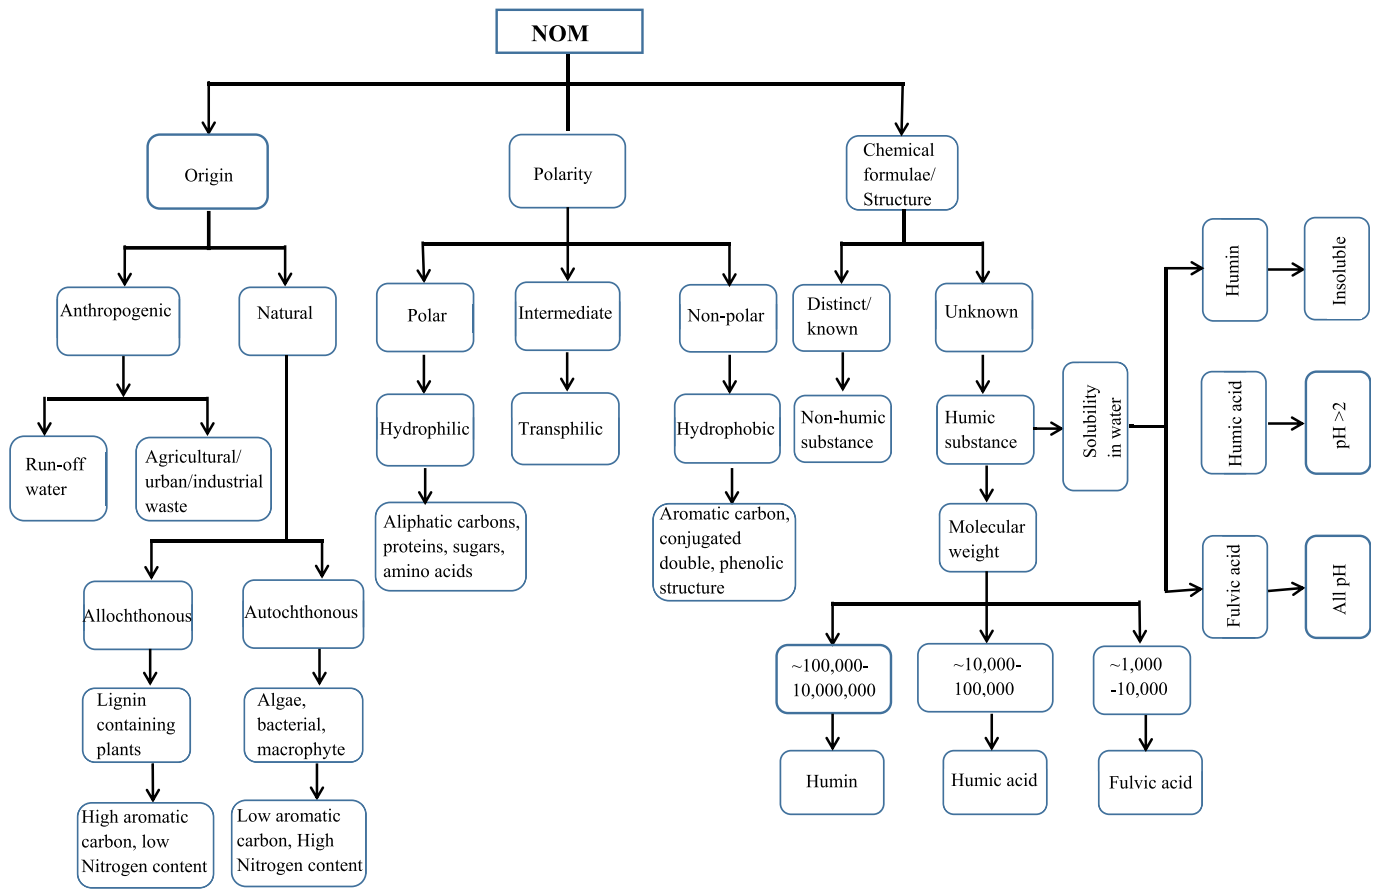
NOM

Origin

Anthropogenic

Run-off water

Agricultural/ urban/industrial waste

Natural

Allochthonous

Lignin containing plants

High aromatic carbon, low Nitrogen content

Autochthonous

Algae, bacterial, macrophyte

Low aromatic carbon, High Nitrogen content

Polarity

Polar

Hydrophilic

Aliphatic carbons, proteins, sugars, amino acids

Intermediate

Transphilic

Non-polar

Hydrophobic

Aromatic carbon, conjugated double, phenolic structure

Chemical formulae/ Structure

Distinct/ known

Non-humic substance

Unknown

Humic substance

Solubility in water

Humin

Insoluble

Humic acid

pH >2

Fulvic acid

All pH

Molecular weight

~100,000-10,000,000

Humin

~10,000-100,000

Humic acid

~1,000 -10,000

Fulvic acid